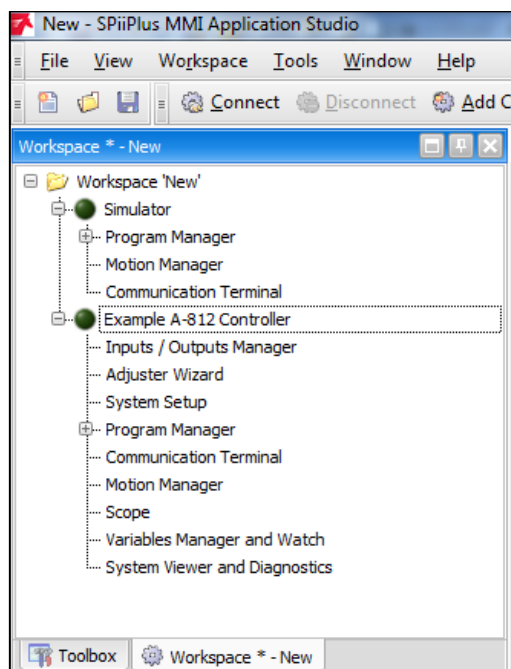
New - SPiiPlus MMI Application Studio

File View Workspace Tools Window Help

Connect Disconnect Add C

Workspace * - New

Workspace 'New'
Simulator
Program Manager
Motion Manager
Communication Terminal
Example A-812 Controller
Inputs / Outputs Manager
Adjuster Wizard
System Setup
Program Manager
Communication Terminal
Motion Manager
Scope
Variables Manager and Watch
System Viewer and Diagnostics

Toolbox Workspace * - New